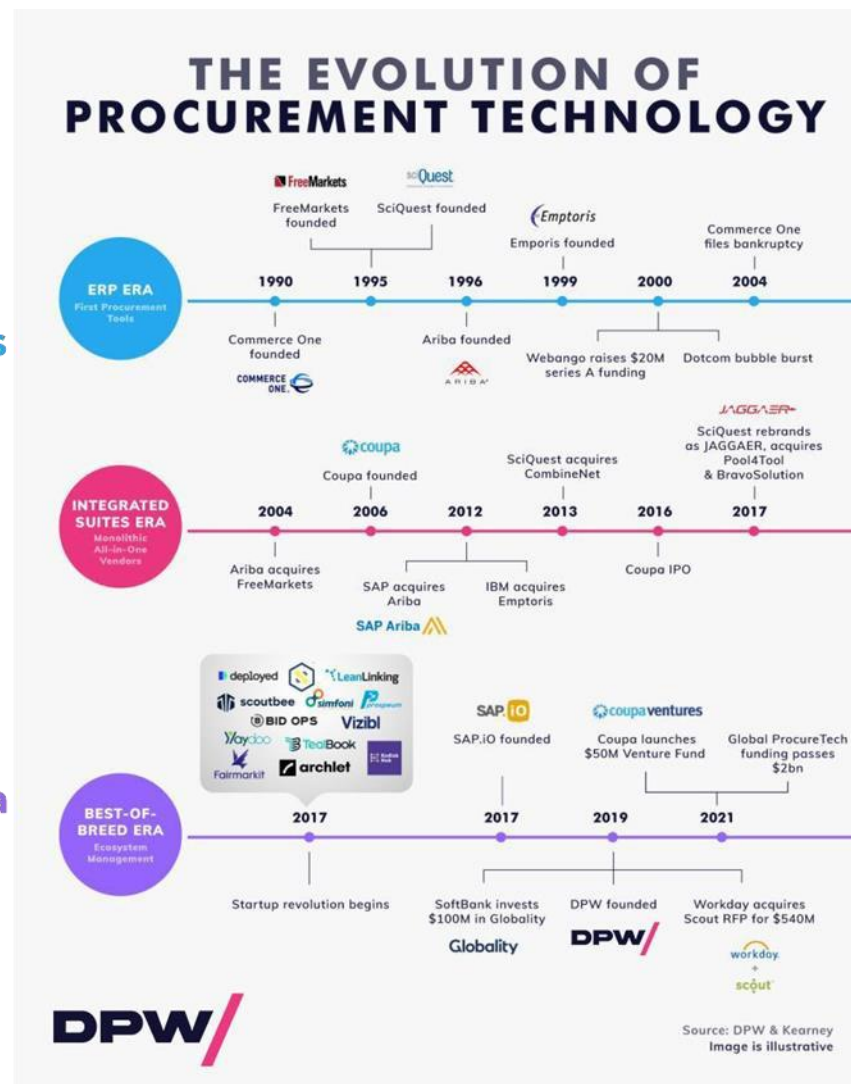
THE EVOLUTION OF PROCUREMENT TECHNOLOGY

ERP ERA
First Procurement Tools

FreeMarkets
FreeMarkets founded

sciQuest
SciQuest founded

Emptoris
Emporis founded

Commerce One files bankruptcy

1990 1995 1996 1999 2000 2004

Commerce One founded
COMMERCE ONE

Ariba founded
ARIBA

Webango raises $20M series A funding

Dotcom bubble burst

INTEGRATED SUITES ERA
Monolithic All-in-One Vendors

coupa
Coupa founded

SciQuest acquires CombineNet

JAGGAER
SciQuest rebrands as JAGGAER, acquires Pool4Tool & BravoSolution

2004 2006 2012 2013 2016 2017

Ariba acquires FreeMarkets

SAP acquires Ariba

IBM acquires Emptoris

SAP Ariba

Coupa IPO

BEST-OF-BREED ERA
Ecosystem Management

deployed LeanLinking scoutbee simfoni prospeum BID OPS Vizibl Waydoo TealBook Fairmarkit archlet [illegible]

SAP.iO
SAP.iO founded

coupa ventures
Coupa launches $50M Venture Fund

Global ProcureTech funding passes $2bn

2017 2017 2019 2021

Startup revolution begins

SoftBank invests $100M in Globality
Globality

DPW founded
DPW

Workday acquires Scout RFP for $540M
workday + scout

DPW

Source: DPW & Kearney
Image is illustrative